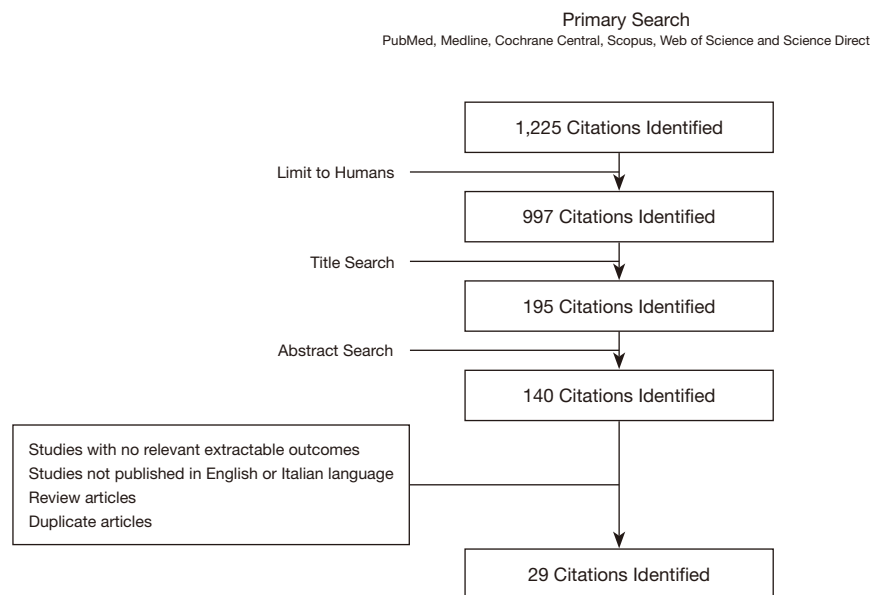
Primary Search
PubMed, Medline, Cochrane Central, Scopus, Web of Science and Science Direct

1,225 Citations Identified

Limit to Humans

997 Citations Identified

Title Search

195 Citations Identified

Abstract Search

140 Citations Identified

Studies with no relevant extractable outcomes
Studies not published in English or Italian language
Review articles
Duplicate articles

29 Citations Identified